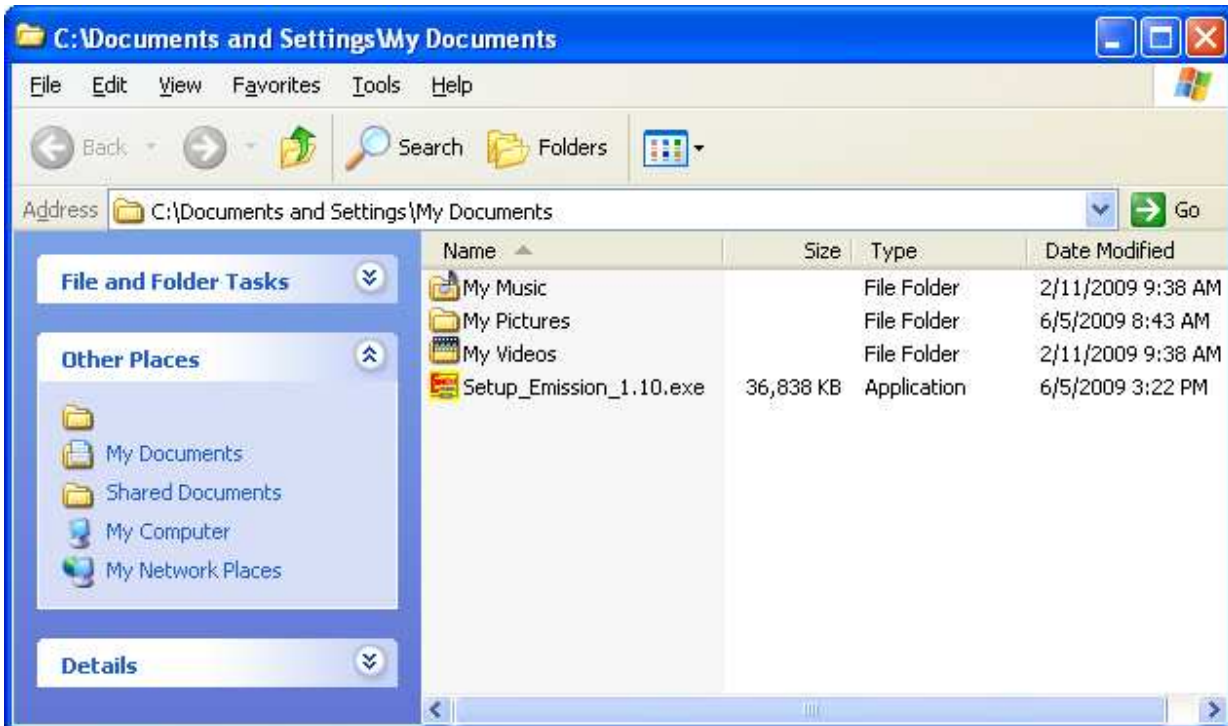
C:\Documents and Settings\My Documents

File Edit View Favorites Tools Help

Back Search Folders

Address C:\Documents and Settings\My Documents Go

File and Folder Tasks

Other Places

My Documents
Shared Documents
My Computer
My Network Places

Details

| Name | Size | Type | Date Modified |
|---|---|---|---|
| My Music | | File Folder | 2/11/2009 9:38 AM |
| My Pictures | | File Folder | 6/5/2009 8:43 AM |
| My Videos | | File Folder | 2/11/2009 9:38 AM |
| Setup_Emission_1.10.exe | 36,838 KB | Application | 6/5/2009 3:22 PM |